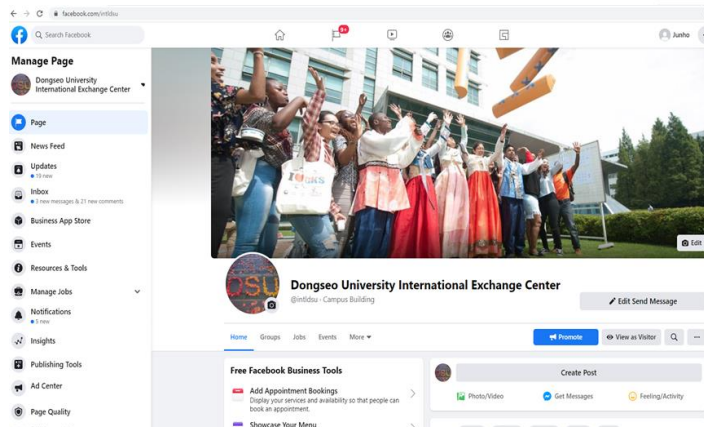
facebook.com/intldsu

Search Facebook

9+

Junho

Manage Page

Dongseo University International Exchange Center

Page

News Feed

Updates
19 new

Inbox
3 new messages • 21 new comments

Business App Store

Events

Resources & Tools

Manage Jobs

Notifications
5 new

Insights

Publishing Tools

Ad Center

Page Quality

Edit

DSU

Dongseo University International Exchange Center

@intldsu · Campus Building

Edit Send Message

Home Groups Jobs Events More

Promote

View as Visitor

Free Facebook Business Tools

Add Appointment Bookings
Display your services and availability so that people can book an appointment.

Showcase Your Menu

Create Post

Photo/Video

Get Messages

Feeling/Activity